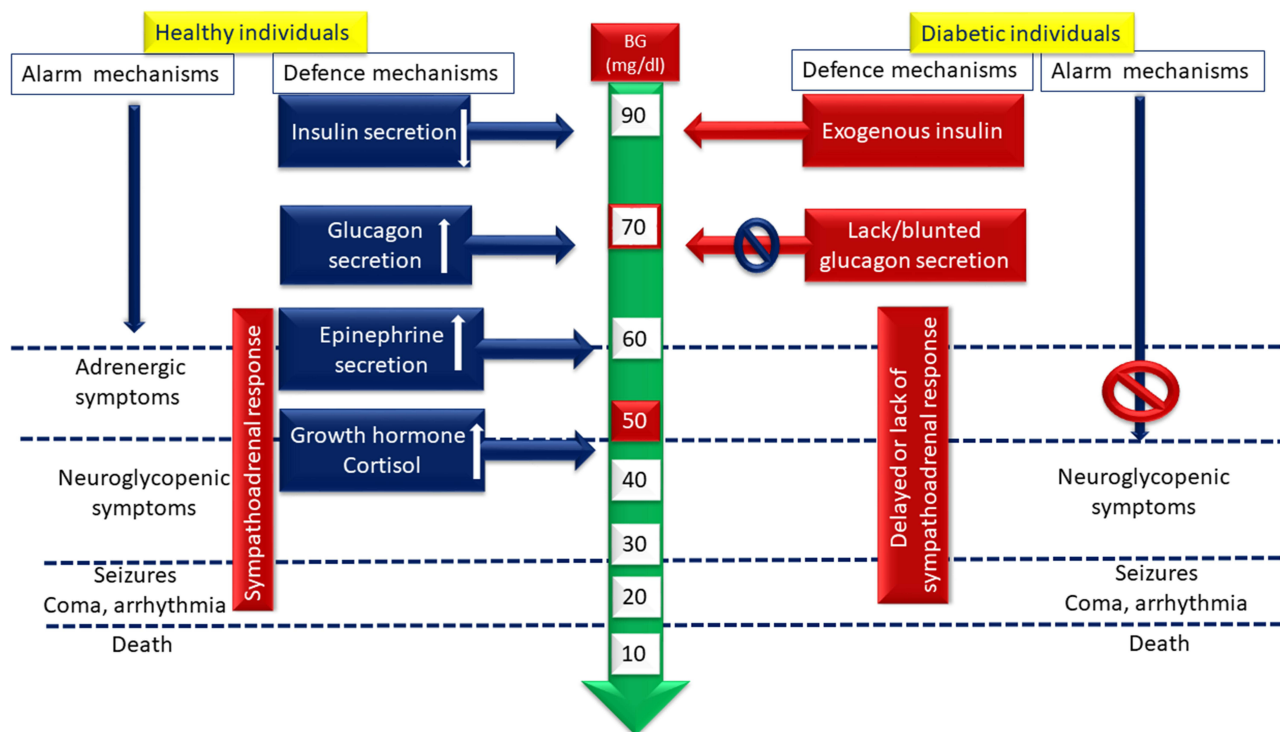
Healthy individuals

Alarm mechanisms

Defence mechanisms

BG (mg/dl)

Diabetic individuals

Defence mechanisms

Alarm mechanisms

Insulin secretion

90

Exogenous insulin

Glucagon secretion

70

Lack/blunted glucagon secretion

Adrenergic symptoms

Sympathoadrenal response

Epinephrine secretion

60

Delayed or lack of sympathoadrenal response

Growth hormone Cortisol

50

Neuroglycopenic symptoms

40

Neuroglycopenic symptoms

30

Seizures Coma, arrhythmia

20

Seizures Coma, arrhythmia

Death

10

Death